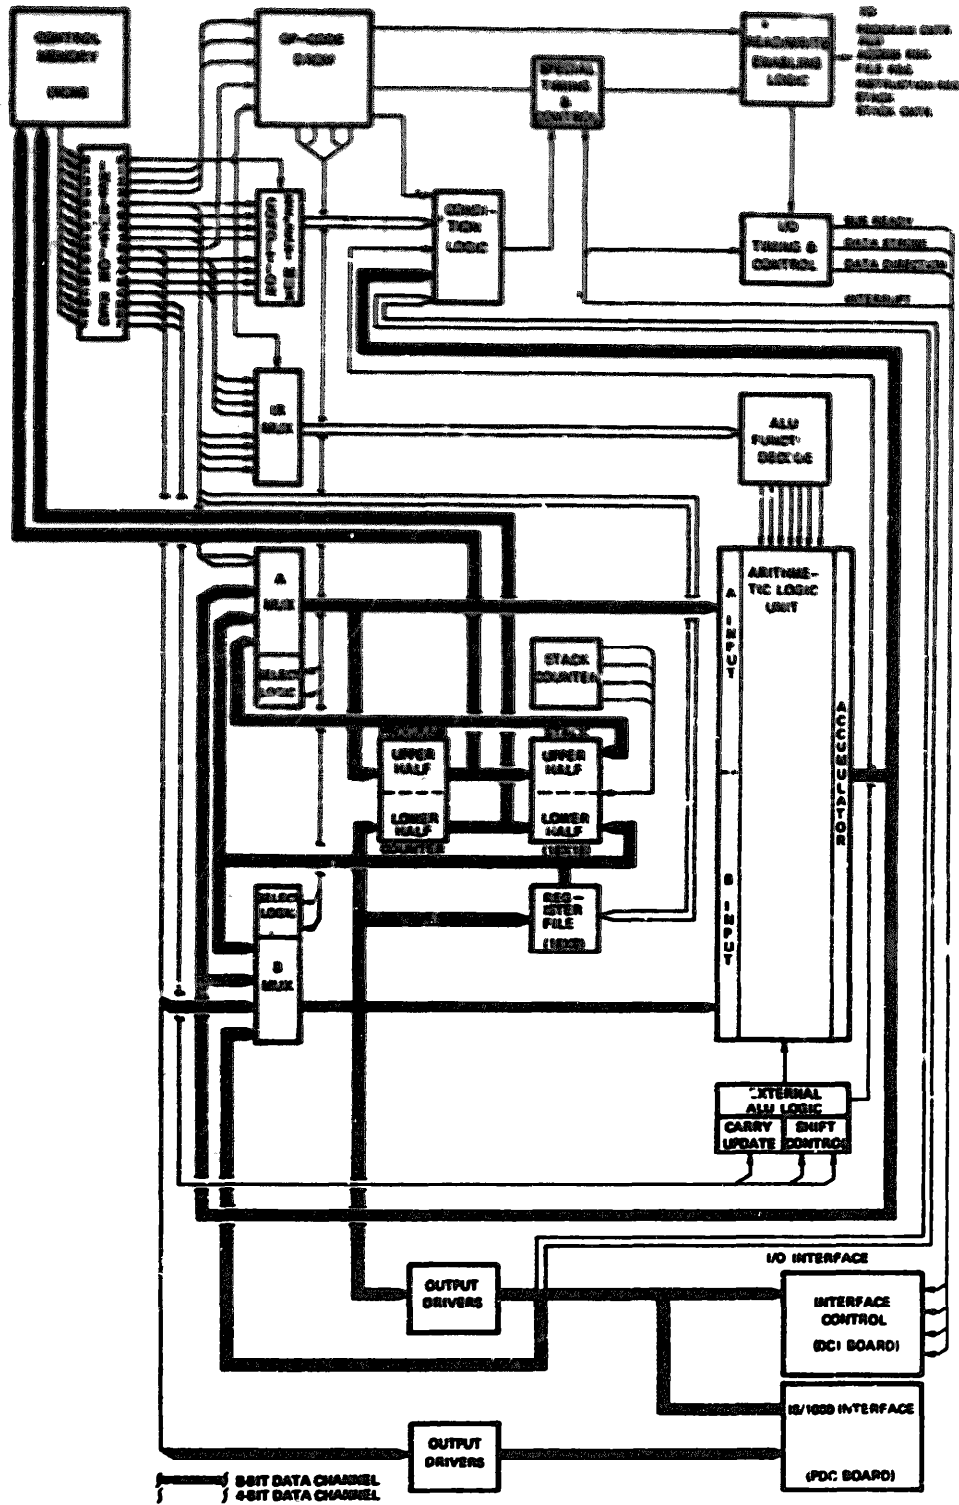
CONTROL MEMORY (ROM)

OP-CODE ROM

SPECIAL TIMING & CONTROL

READ/WRITE ENABLING LOGIC

I/O
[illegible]
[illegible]
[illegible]
FILE R/W
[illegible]
STACK
STACK DATA

CONDITION LOGIC

I/O TIMING & CONTROL

BUS READY
DATA STROBE
DATA DIRECTION
INTERRUPT

LR MUX

ALU FUNCT. DECODE

A MUX

SELECT LOGIC

ARITHMETIC LOGIC UNIT

A INPUT

STACK COUNTER

UPPER HALF
LOWER HALF
COUNTER

UPPER HALF
LOWER HALF
STACK

ACCUMULATOR

SELECT LOGIC

REGISTER FILE (16X8)

B INPUT

B MUX

EXTERNAL ALU LOGIC
CARRY UPDATE
SHIFT CONTROL

OUTPUT DRIVERS

I/O INTERFACE

INTERFACE CONTROL (DCI BOARD)

IS/1000 INTERFACE

(PDC BOARD)

OUTPUT DRIVERS

8-BIT DATA CHANNEL
4-BIT DATA CHANNEL